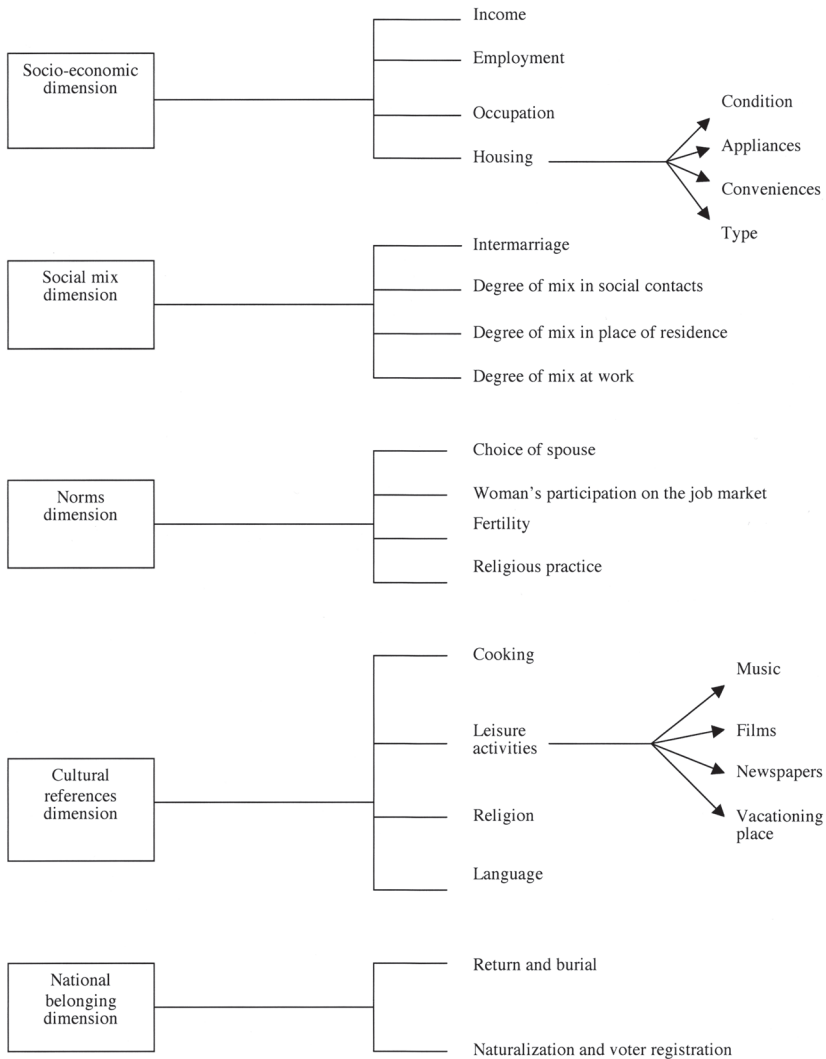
Socio-economic dimension

Income

Employment

Occupation

Housing

Condition

Appliances

Conveniences

Type

Social mix dimension

Intermarriage

Degree of mix in social contacts

Degree of mix in place of residence

Degree of mix at work

Norms dimension

Choice of spouse

Woman's participation on the job market

Fertility

Religious practice

Cultural references dimension

Cooking

Leisure activities

Music

Films

Newspapers

Vacationing place

Religion

Language

National belonging dimension

Return and burial

Naturalization and voter registration